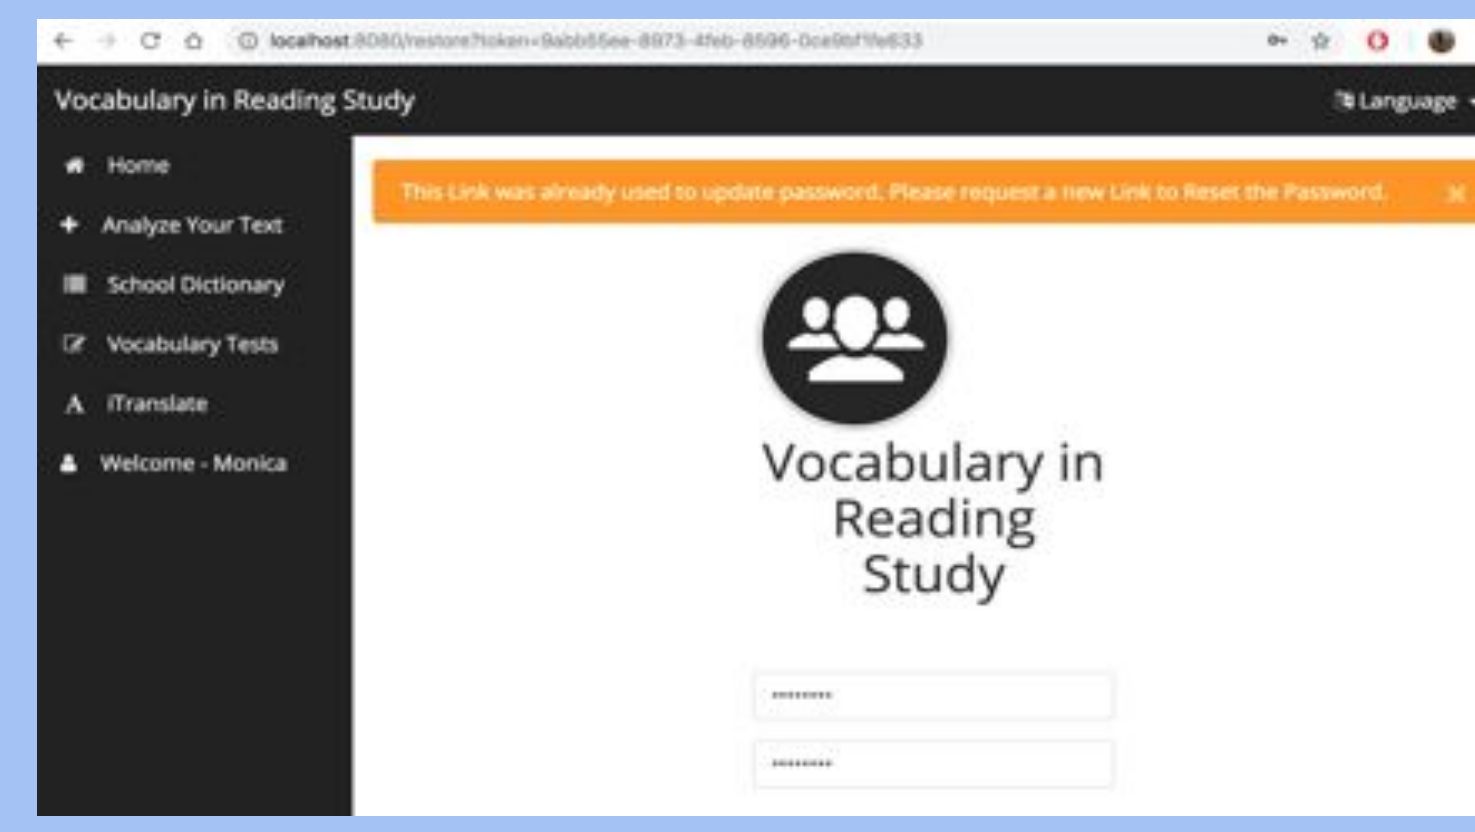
localhost:8080/restore?token=9abb55ee-8973-4feb-8596-0ca9bf1fe633

Vocabulary in Reading Study

Language

Home

Analyze Your Text

School Dictionary

Vocabulary Tests

iTranslate

Welcome - Monica

This Link was already used to update password. Please request a new Link to Reset the Password.

×

Vocabulary in Reading Study

.........

.........